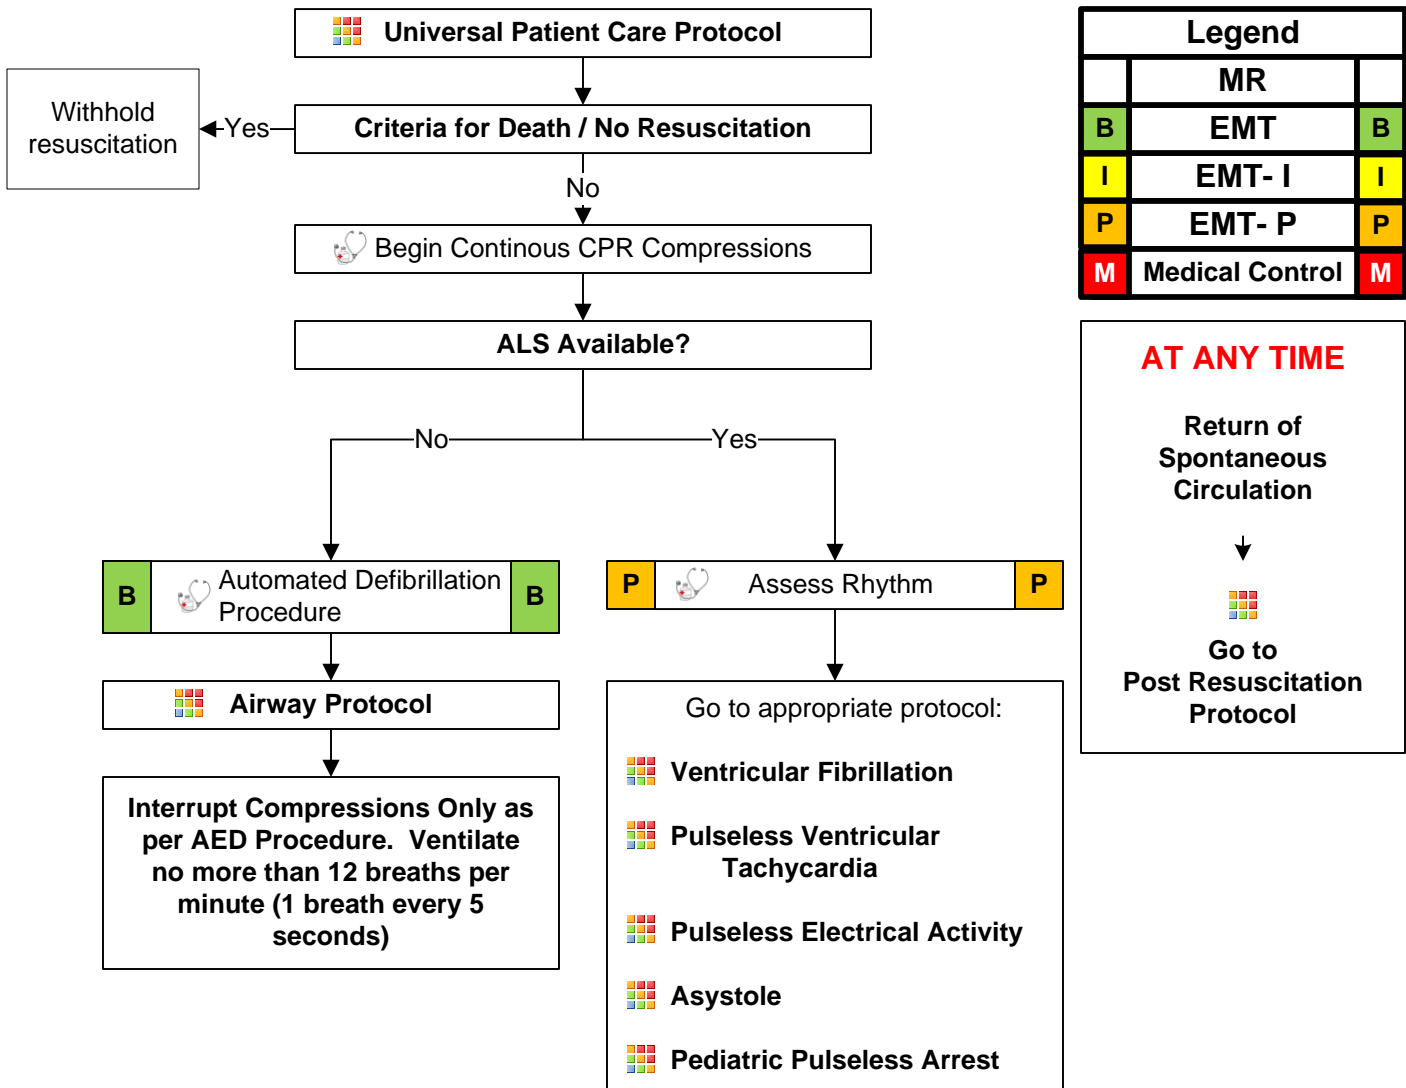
Universal Patient Care Protocol

Withhold resuscitation

Yes

Criteria for Death / No Resuscitation

No

Begin Continous CPR Compressions

ALS Available?

No

Yes

B Automated Defibrillation Procedure B

P Assess Rhythm P

Airway Protocol

Interrupt Compressions Only as per AED Procedure. Ventilate no more than 12 breaths per minute (1 breath every 5 seconds)

Go to appropriate protocol:

Ventricular Fibrillation

Pulseless Ventricular Tachycardia

Pulseless Electrical Activity

Asystole

Pediatric Pulseless Arrest

| Legend | | |
|---|---|---|
| | MR | |
| B | EMT | B |
| I | EMT- I | I |
| P | EMT- P | P |
| M | Medical Control | M |

AT ANY TIME

Return of Spontaneous Circulation

Go to Post Resuscitation Protocol